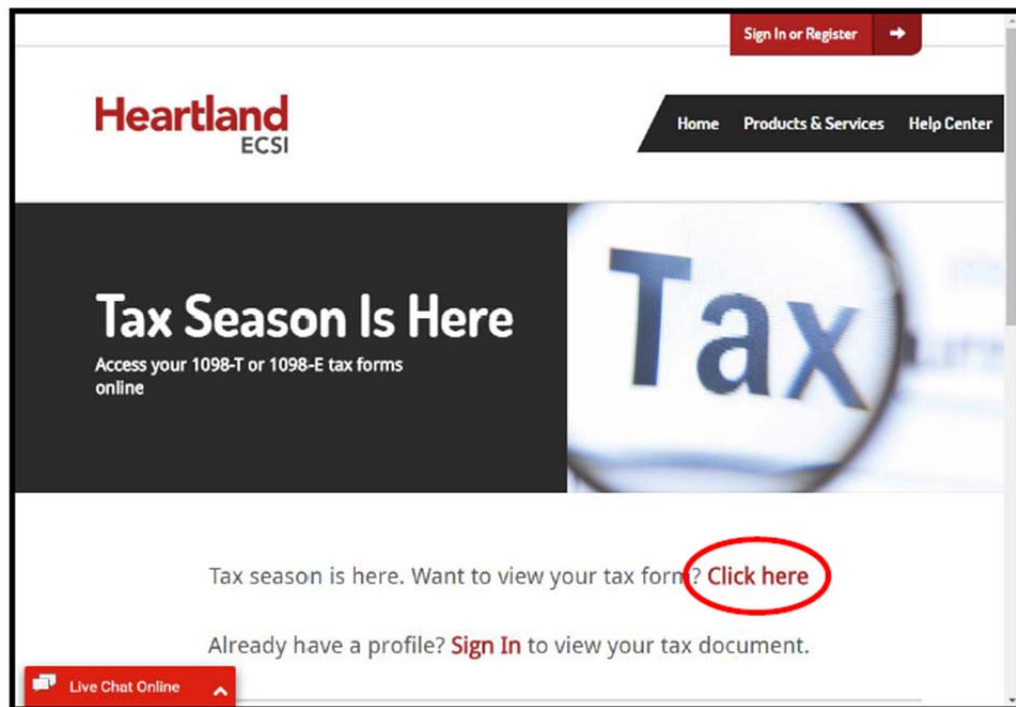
Sign In or Register

Heartland ECSI

Home Products & Services Help Center

Tax Season Is Here

Access your 1098-T or 1098-E tax forms online

Tax

Tax season is here. Want to view your tax form? Click here

Already have a profile? Sign In to view your tax document.

Live Chat Online